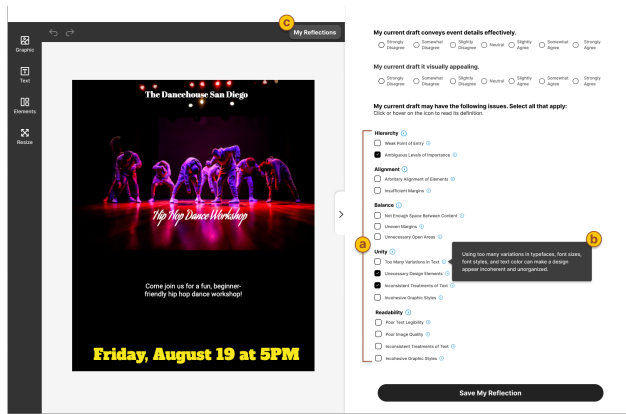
Graphic

Text

Elements

Resize

c

My Reflections

The Dancehouse San Diego

Hip Hop Dance Workshop

Come join us for a fun, beginner-friendly hip hop dance workshop!

Friday, August 19 at 5PM

My current draft conveys event details effectively.

Strongly Disagree | Somewhat Disagree | Slightly Disagree | Neutral | Slightly Agree | Somewhat Agree | Strongly Agree

My current draft it visually appealing.

Strongly Disagree | Somewhat Disagree | Slightly Disagree | Neutral | Slightly Agree | Somewhat Agree | Strongly Agree

My current draft may have the following issues. Select all that apply:
Click or hover on the icon to read its definition.

a

Hierarchy
Weak Point of Entry
Ambiguous Levels of Importance

Alignment
Arbitrary Alignment of Elements
Insufficient Margins

Balance
Not Enough Space Between Content
Uneven Margins
Unnecessary Open Areas

Unity
Too Many Variations in Text
Unnecessary Design Elements
Inconsistent Treatments of Text
Incohesive Graphic Styles

b

Using too many variations in typefaces, font sizes, font styles, and text color can make a design appear incoherent and unorganized.

Readability
Poor Text Legibility
Poor Image Quality
Inconsistent Treatments of Text
Incohesive Graphic Styles

Save My Reflection